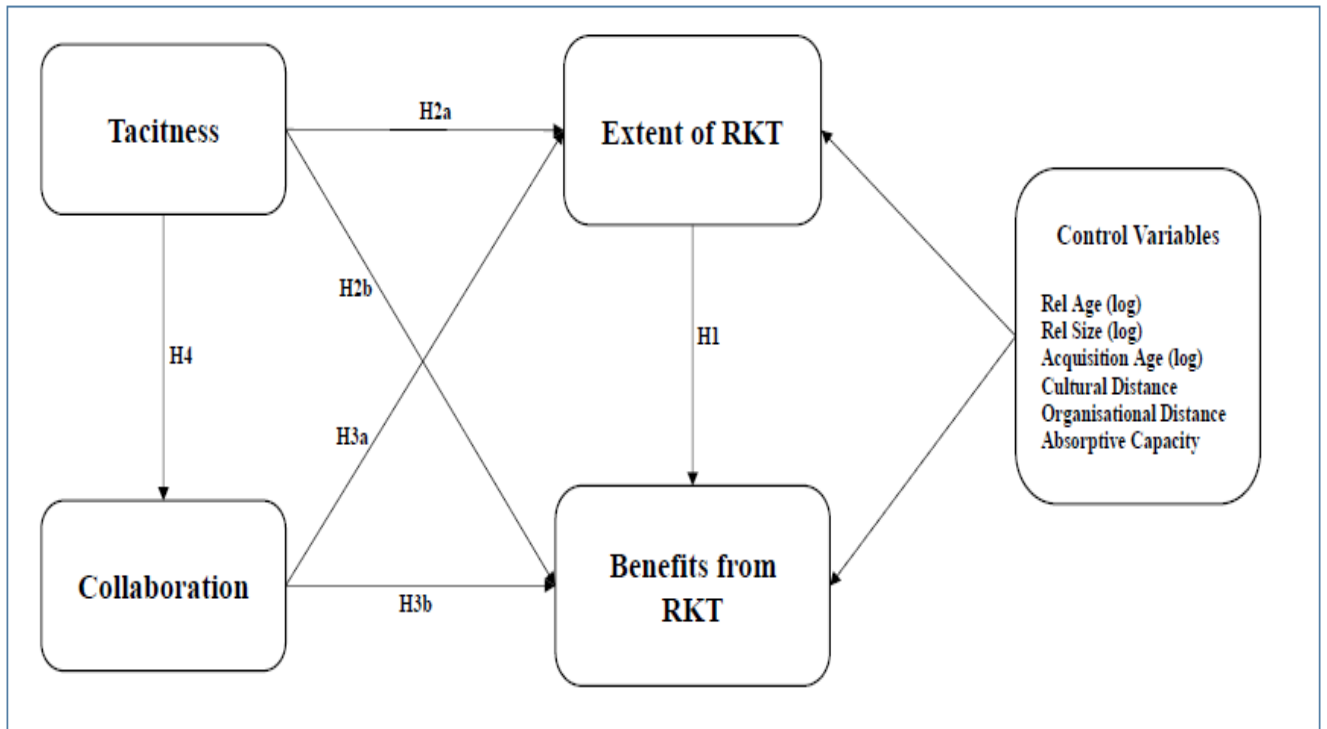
Tacitness

H2a

Extent of RKT

Control Variables

Rel Age (log)
Rel Size (log)
Acquisition Age (log)
Cultural Distance
Organisational Distance
Absorptive Capacity

H2b

H4

H1

H3a

Collaboration

H3b

Benefits from RKT